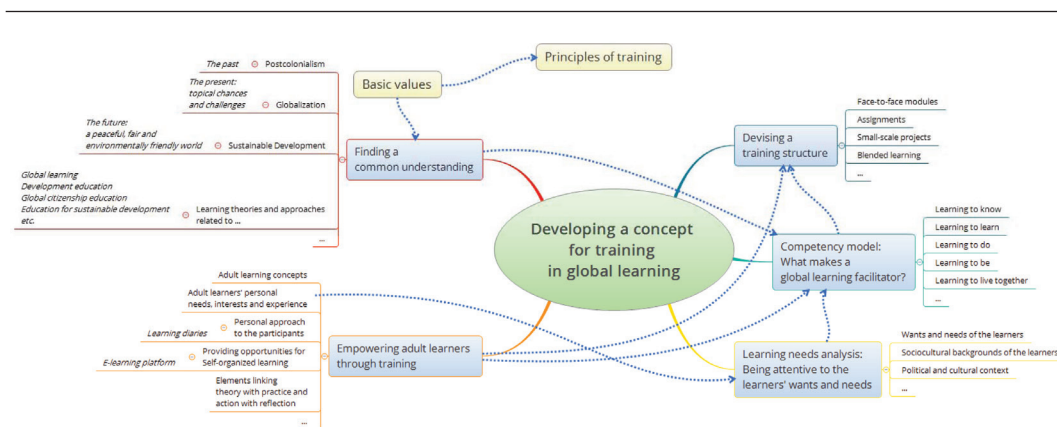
Principles of training

Basic values

The past
Postcolonialism

The present: topical chances and challenges
Globalization

The future: a peaceful, fair and environmentally friendly world
Sustainable Development

Global learning
Development education
Global citizenship education
Education for sustainable development
etc.
Learning theories and approaches related to ...

...

Finding a common understanding

Developing a concept for training in global learning

Devising a training structure

Face-to-face modules
Assignments
Small-scale projects
Blended learning
...

Competency model: What makes a global learning facilitator?

Learning to know
Learning to learn
Learning to do
Learning to be
Learning to live together
...

Adult learning concepts
Adult learners' personal needs, interests and experience

Learning diaries
Personal approach to the participants

E-learning platform
Providing opportunities for Self-organized learning

Elements linking theory with practice and action with reflection

...

Empowering adult learners through training

Learning needs analysis: Being attentive to the learners' wants and needs

Wants and needs of the learners
Sociocultural backgrounds of the learners
Political and cultural context
...